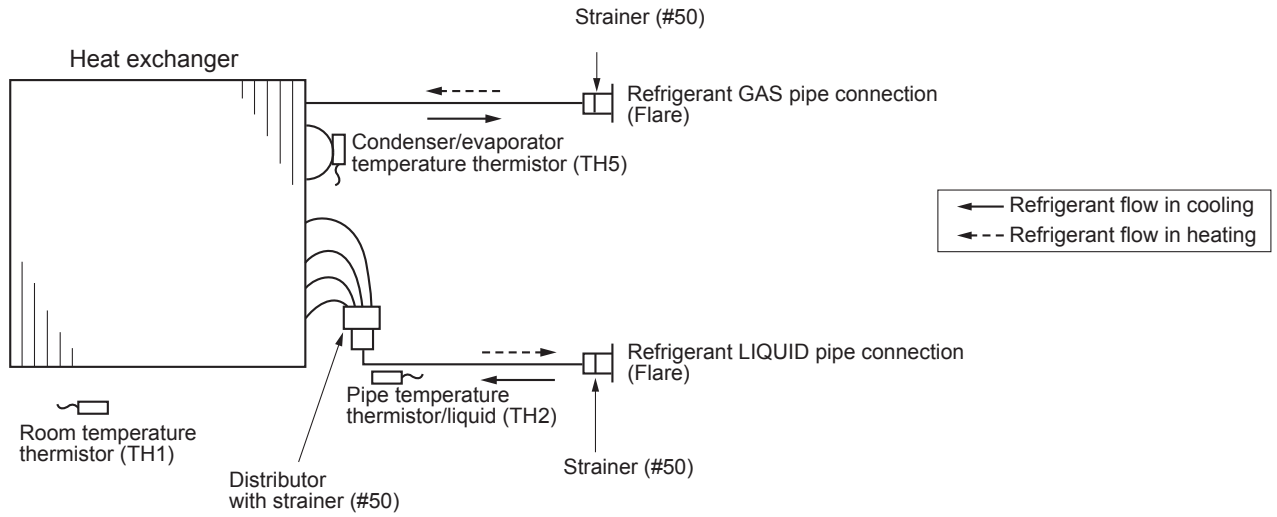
Strainer (#50)

Heat exchanger

Refrigerant GAS pipe connection (Flare)

Condenser/evaporator temperature thermistor (TH5)

Refrigerant flow in cooling

Refrigerant flow in heating

Refrigerant LIQUID pipe connection (Flare)

Pipe temperature thermistor/liquid (TH2)

Room temperature thermistor (TH1)

Strainer (#50)

Distributor with strainer (#50)